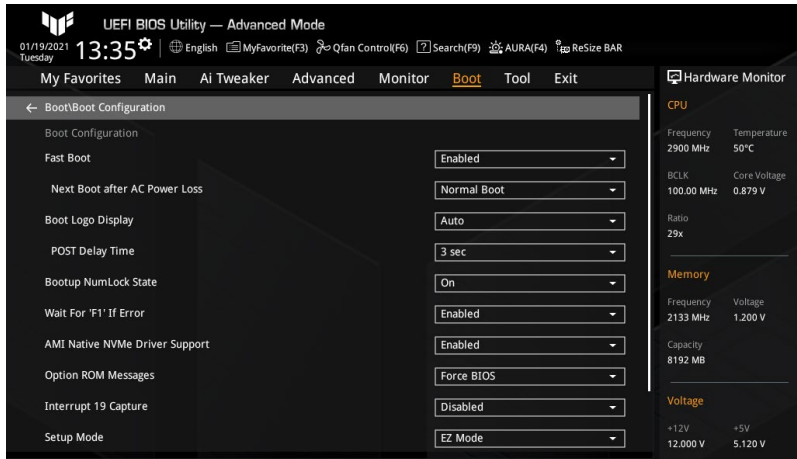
UEFI BIOS Utility — Advanced Mode

01/19/2021 Tuesday 13:35 English MyFavorite(F3) Qfan Control(F6) Search(F9) AURA(F4) ReSize BAR

My Favorites Main Ai Tweaker Advanced Monitor Boot Tool Exit

Hardware Monitor

← Boot\Boot Configuration

Boot Configuration

| Setting | Value |
|---|---|
| Fast Boot | Enabled |
| Next Boot after AC Power Loss | Normal Boot |
| Boot Logo Display | Auto |
| POST Delay Time | 3 sec |
| Bootup NumLock State | On |
| Wait For 'F1' If Error | Enabled |
| AMI Native NVMe Driver Support | Enabled |
| Option ROM Messages | Force BIOS |
| Interrupt 19 Capture | Disabled |
| Setup Mode | EZ Mode |

CPU

Frequency 2900 MHz
Temperature 50°C
BCLK 100.00 MHz
Core Voltage 0.879 V
Ratio 29x

Memory

Frequency 2133 MHz
Voltage 1.200 V
Capacity 8192 MB

Voltage

+12V 12.000 V
+5V 5.120 V